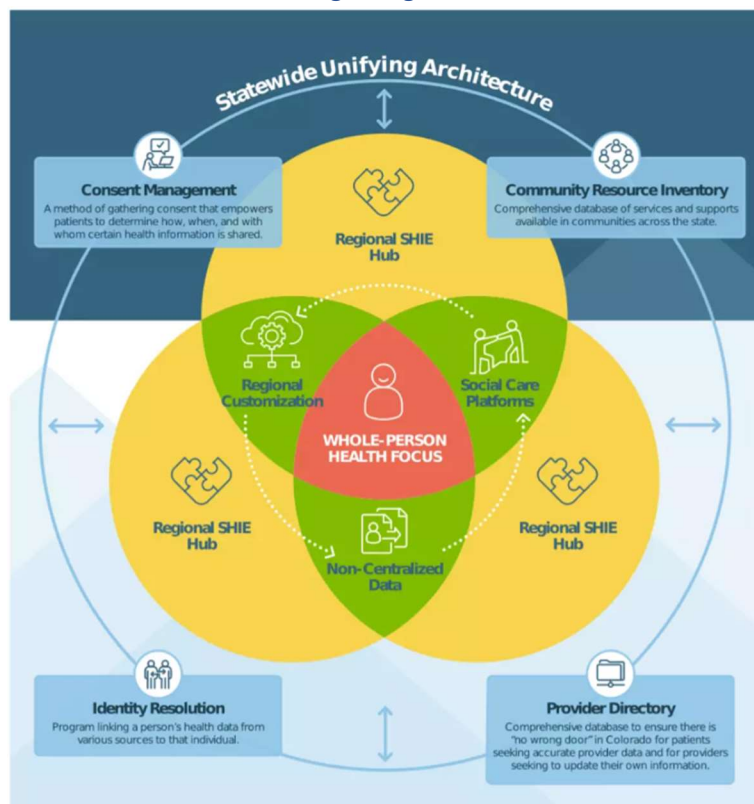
Statewide Unifying Architecture

Consent Management
A method of gathering consent that empowers patients to determine how, when, and with whom certain health information is shared.

Community Resource Inventory
Comprehensive database of services and supports available in communities across the state.

Regional SHIE Hub

Regional Customization

Social Care Platforms

WHOLE-PERSON HEALTH FOCUS

Regional SHIE Hub

Regional SHIE Hub

Non-Centralized Data

Identity Resolution
Program linking a person's health data from various sources to that individual.

Provider Directory
Comprehensive database to ensure there is "no wrong door" in Colorado for patients seeking accurate provider data and for providers seeking to update their own information.